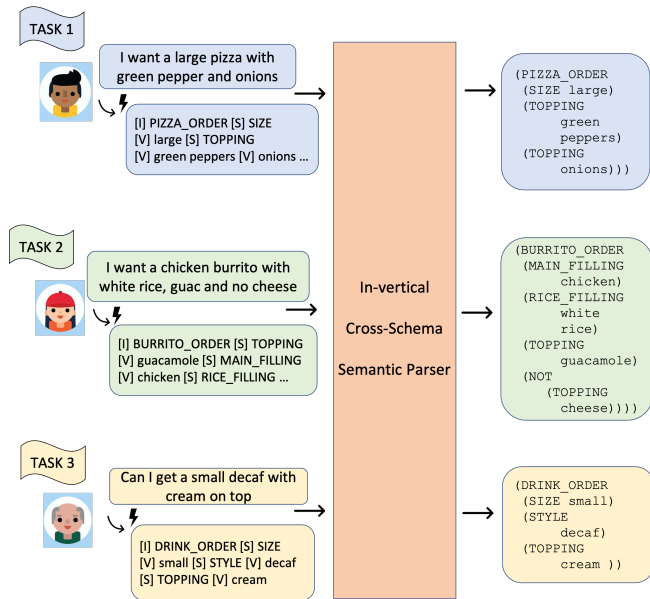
TASK 1

I want a large pizza with green pepper and onions

[I] PIZZA_ORDER [S] SIZE
[V] large [S] TOPPING
[V] green peppers [V] onions ...

TASK 2

I want a chicken burrito with white rice, guac and no cheese

[I] BURRITO_ORDER [S] TOPPING
[V] guacamole [S] MAIN_FILLING
[V] chicken [S] RICE_FILLING ...

TASK 3

Can I get a small decaf with cream on top

[I] DRINK_ORDER [S] SIZE
[V] small [S] STYLE [V] decaf
[S] TOPPING [V] cream

In-vertical Cross-Schema Semantic Parser

(PIZZA_ORDER
(SIZE large)
(TOPPING
green
peppers)
(TOPPING
onions)))

(BURRITO_ORDER
(MAIN_FILLING
chicken)
(RICE_FILLING
white
rice)
(TOPPING
guacamole)
(NOT
(TOPPING
cheese))))

(DRINK_ORDER
(SIZE small)
(STYLE
decaf)
(TOPPING
cream ))